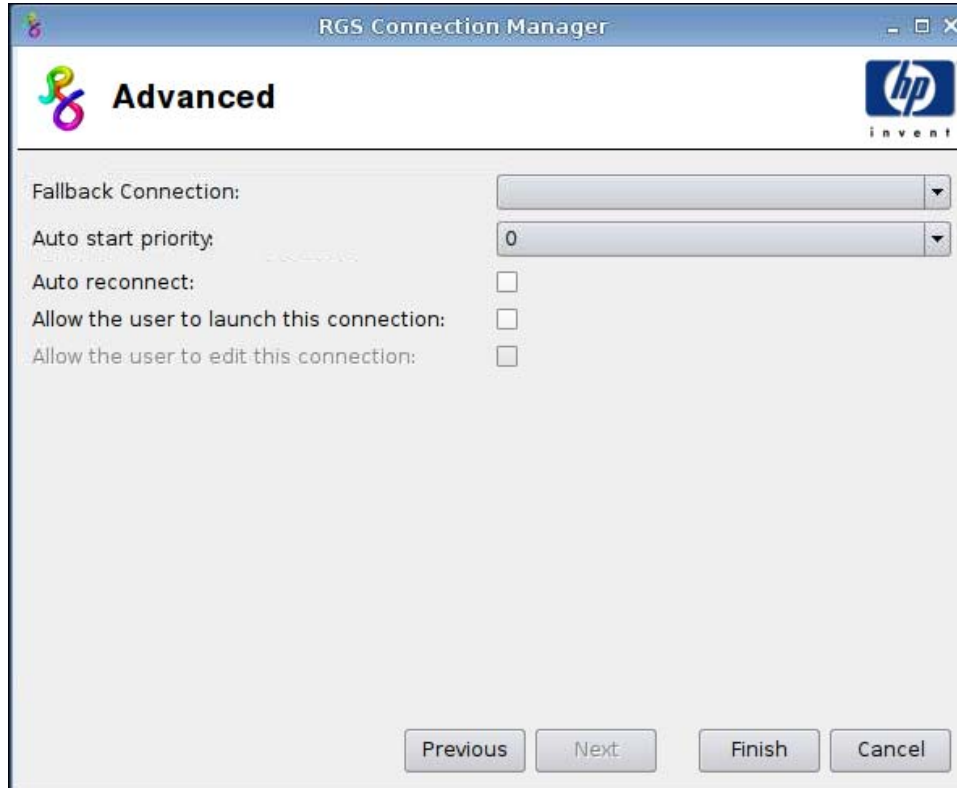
RGS Connection Manager

Advanced

hp
invent

Fallback Connection:

Auto start priority: 0

Auto reconnect:

Allow the user to launch this connection:

Allow the user to edit this connection:

Previous Next Finish Cancel